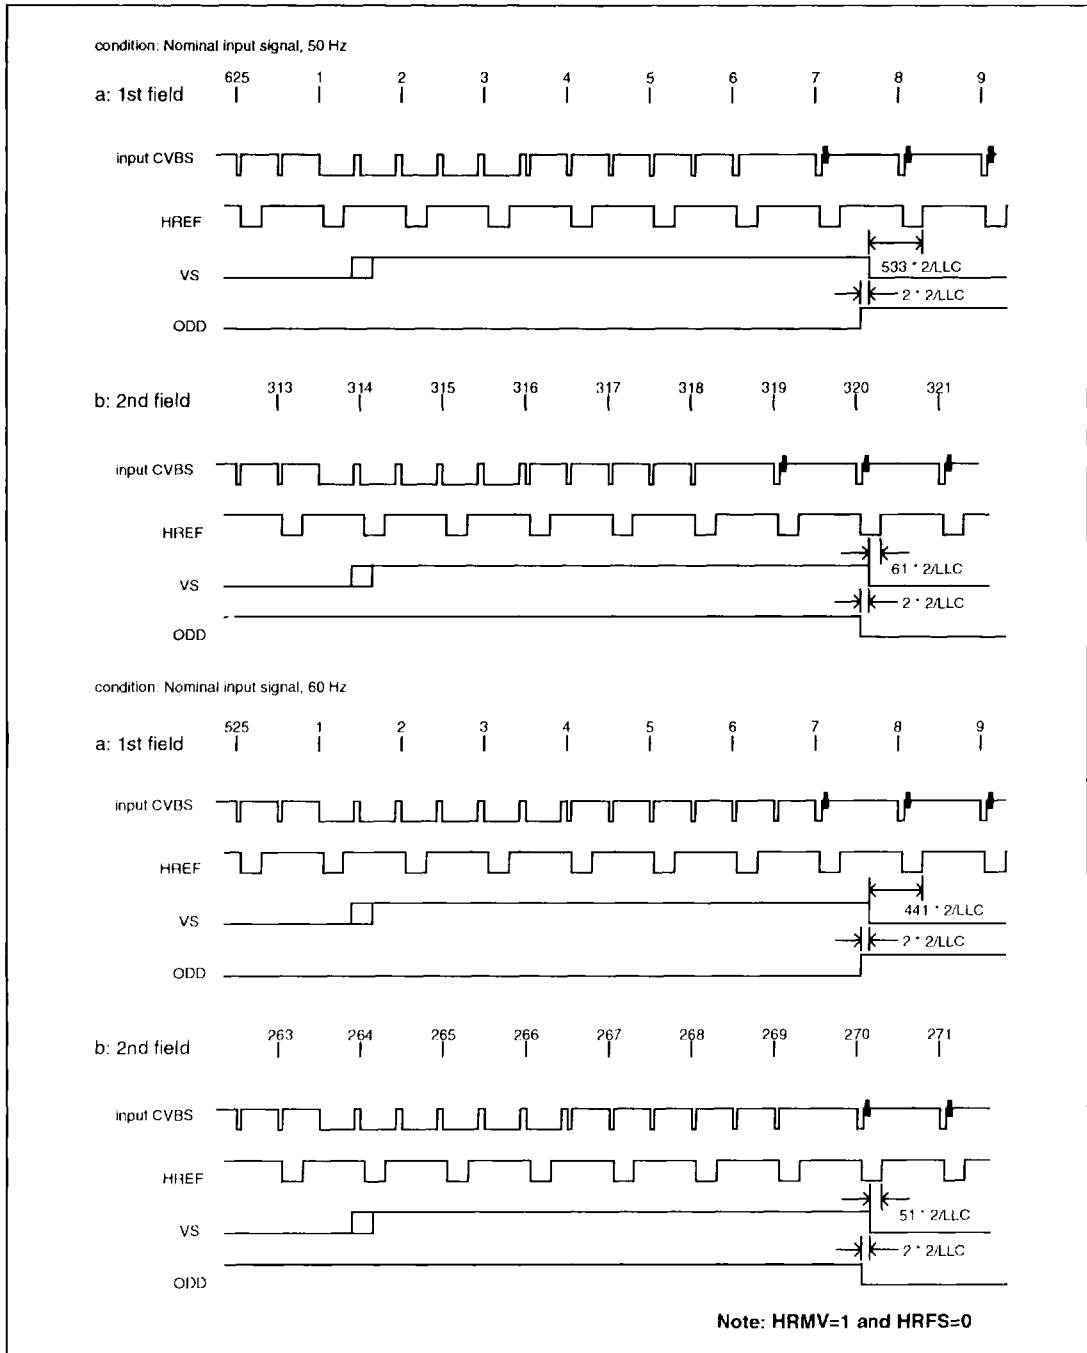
condition: Nominal input signal, 50 Hz

a: 1st field

625 1 2 3 4 5 6 7 8 9

input CVBS

HREF

VS

533 * 2/LLC

2 * 2/LLC

ODD

b: 2nd field

313 314 315 316 317 318 319 320 321

input CVBS

HREF

VS

61 * 2/LLC

2 * 2/LLC

ODD

condition: Nominal input signal, 60 Hz

a: 1st field

525 1 2 3 4 5 6 7 8 9

input CVBS

HREF

VS

441 * 2/LLC

2 * 2/LLC

ODD

b: 2nd field

263 264 265 266 267 268 269 270 271

input CVBS

HREF

VS

51 * 2/LLC

2 * 2/LLC

ODD

Note: HRMV=1 and HRFS=0